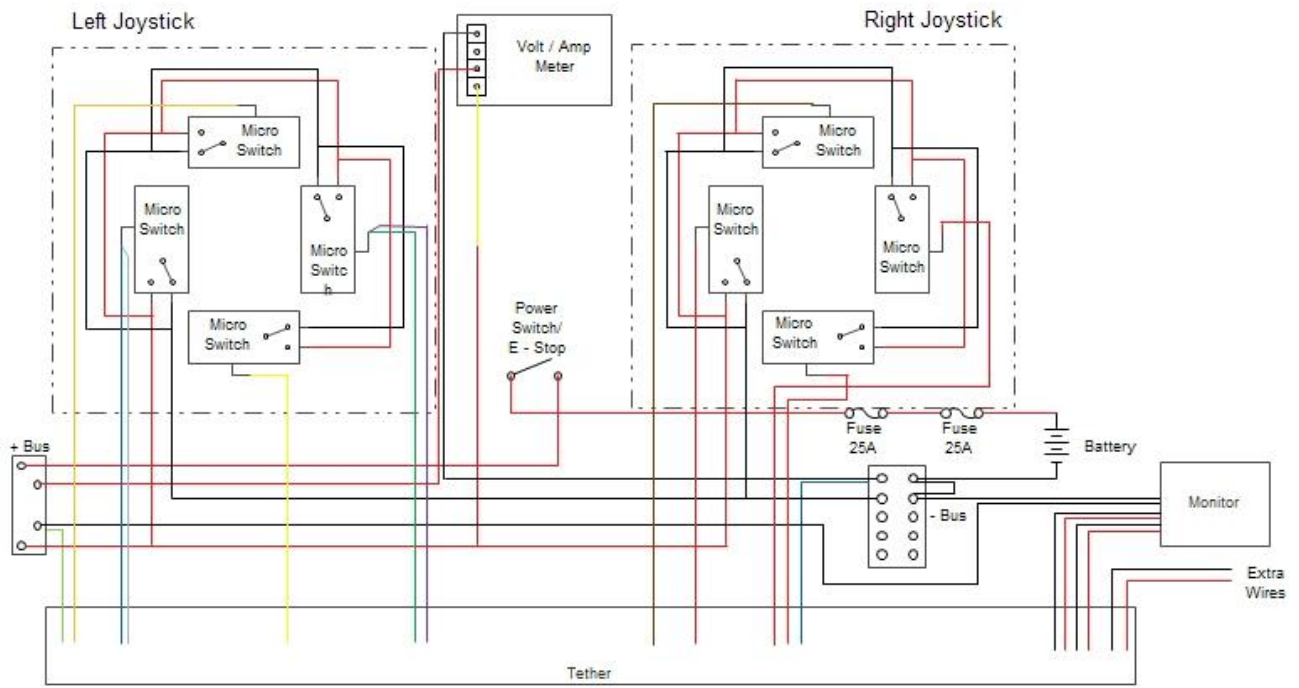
Left Joystick

Volt / Amp Meter

Right Joystick

Micro Switch

Micro Switch

Micro Switc h

Micro Switch

Micro Switch

Micro Switch

Micro Switch

Micro Switch

Power Switch/ E - Stop

+ Bus

Fuse 25A

Fuse 25A

Battery

- Bus

Monitor

Extra Wires

Tether